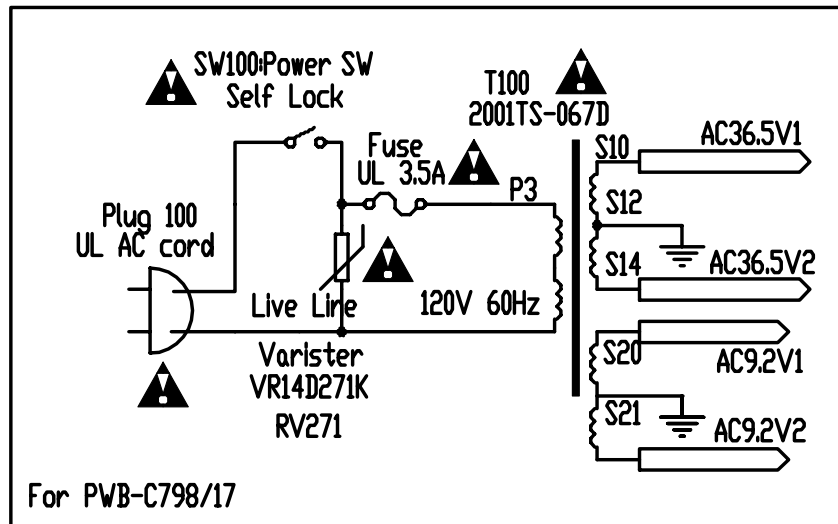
SW100:Power SW
Self Lock

T100
2001TS-067D

Fuse
UL 3.5A

P3

S10
AC36.5V1

Plug 100
UL AC cord

S12

S14
AC36.5V2

Live Line

120V 60Hz

Varister
VR14D271K
RV271

S20
AC9.2V1

S21
AC9.2V2

For PWB-C798/17